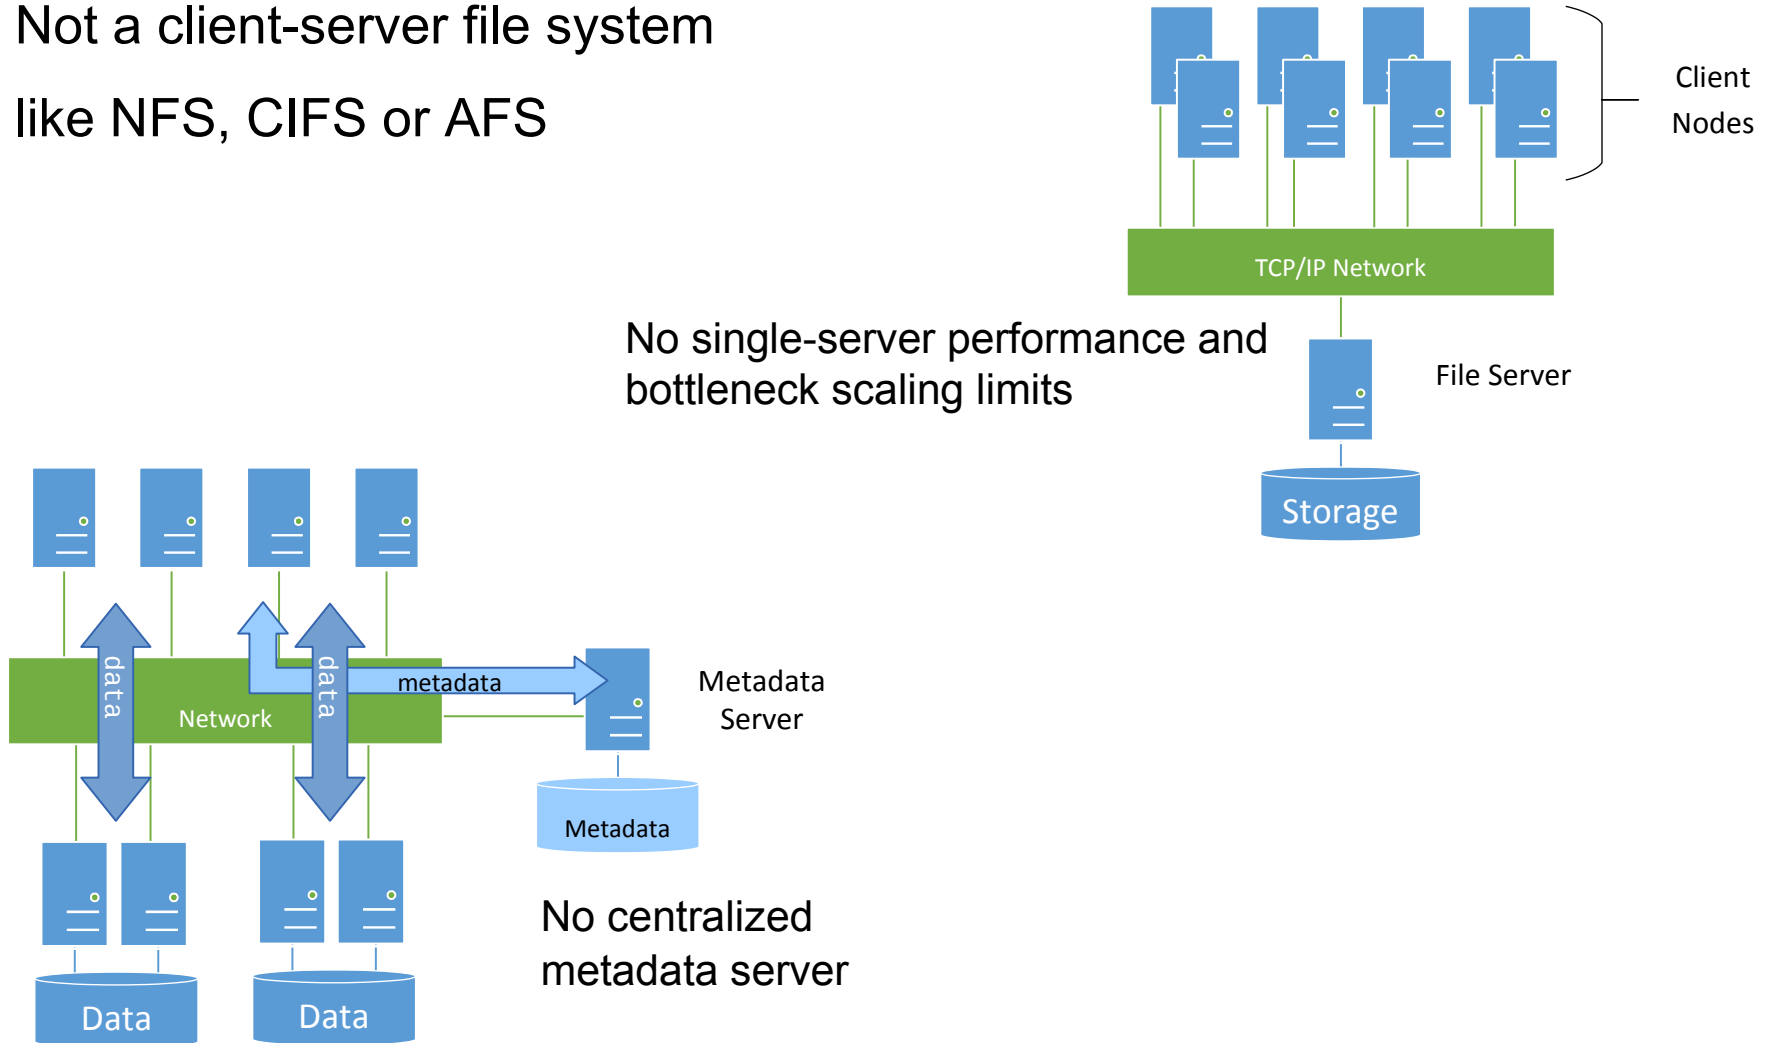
Not a client-server file system like NFS, CIFS or AFS

Client Nodes

TCP/IP Network

No single-server performance and bottleneck scaling limits

File Server

Storage

data

data

metadata

Network

Metadata Server

Metadata

No centralized metadata server

Data

Data